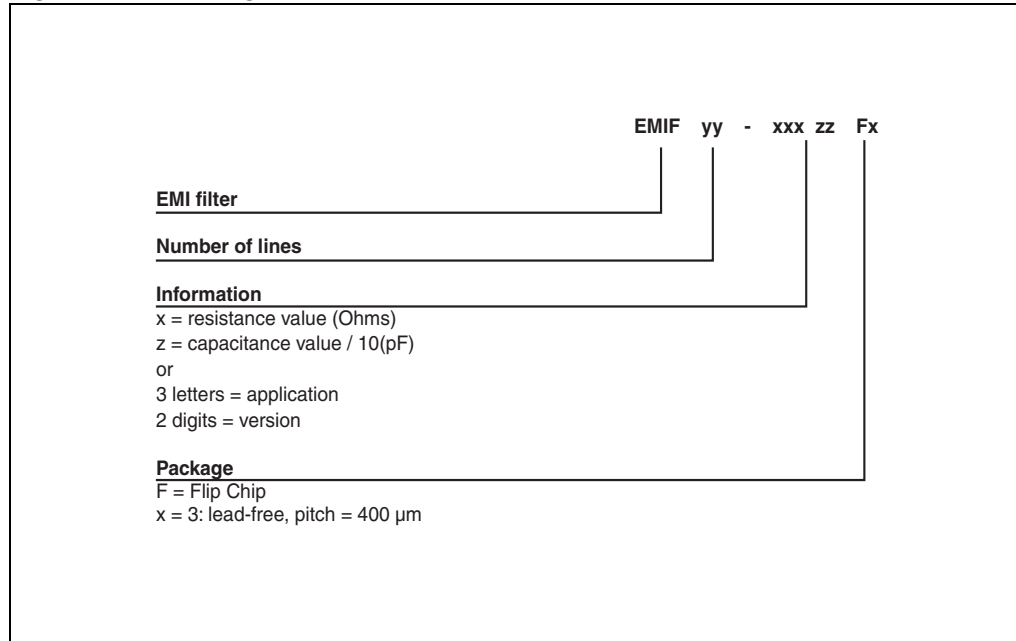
EMIF yy - xxx zz Fx

EMI filter

Number of lines

Information
x = resistance value (Ohms)
z = capacitance value / 10(pF)
or
3 letters = application
2 digits = version

Package
F = Flip Chip
x = 3: lead-free, pitch = 400 µm